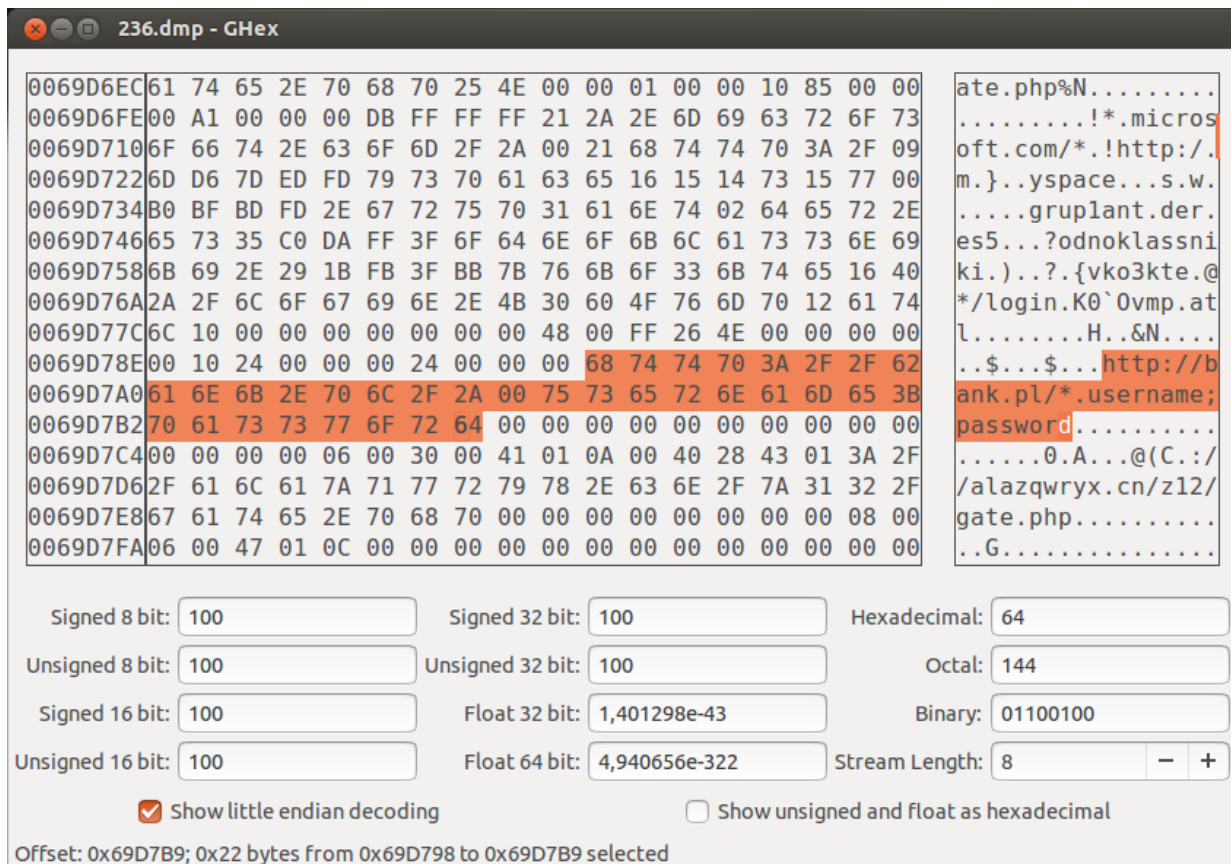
236.dmp - GHex

| | | |
|---|---|---|
| 0069D6EC | 61 74 65 2E 70 68 70 25 4E 00 00 01 00 00 10 85 00 00 | ate.php%N......... |
| 0069D6FE | 00 A1 00 00 00 DB FF FF FF 21 2A 2E 6D 69 63 72 6F 73 | .........!*.micros |
| 0069D710 | 6F 66 74 2E 63 6F 6D 2F 2A 00 21 68 74 74 70 3A 2F 09 | oft.com/*.!http:/. |
| 0069D722 | 6D D6 7D ED FD 79 73 70 61 63 65 16 15 14 73 15 77 00 | m.}..yspace...s.w. |
| 0069D734 | B0 BF BD FD 2E 67 72 75 70 31 61 6E 74 02 64 65 72 2E | .....grup1ant.der. |
| 0069D746 | 65 73 35 C0 DA FF 3F 6F 64 6E 6F 6B 6C 61 73 73 6E 69 | es5...?odnoklassni |
| 0069D758 | 6B 69 2E 29 1B FB 3F BB 7B 76 6B 6F 33 6B 74 65 16 40 | ki.)..?.{vko3kte.@ |
| 0069D76A | 2A 2F 6C 6F 67 69 6E 2E 4B 30 60 4F 76 6D 70 12 61 74 | */login.K0`Ovmp.at |
| 0069D77C | 6C 10 00 00 00 00 00 00 00 48 00 FF 26 4E 00 00 00 00 | l........H..&N.... |
| 0069D78E | 00 10 24 00 00 00 24 00 00 00 68 74 74 70 3A 2F 2F 62 | ..$...$...http://b |
| 0069D7A0 | 61 6E 6B 2E 70 6C 2F 2A 00 75 73 65 72 6E 61 6D 65 3B | ank.pl/*.username; |
| 0069D7B2 | 70 61 73 73 77 6F 72 64 00 00 00 00 00 00 00 00 00 00 | password.......... |
| 0069D7C4 | 00 00 00 00 06 00 30 00 41 01 0A 00 40 28 43 01 3A 2F | ......0.A...@(C.:/ |
| 0069D7D6 | 2F 61 6C 61 7A 71 77 72 79 78 2E 63 6E 2F 7A 31 32 2F | /alazqwryx.cn/z12/ |
| 0069D7E8 | 67 61 74 65 2E 70 68 70 00 00 00 00 00 00 00 00 08 00 | gate.php.......... |
| 0069D7FA | 06 00 47 01 0C 00 00 00 00 00 00 00 00 00 00 00 00 00 | ..G............... |

Signed 8 bit: 100
Signed 32 bit: 100
Hexadecimal: 64
Unsigned 8 bit: 100
Unsigned 32 bit: 100
Octal: 144
Signed 16 bit: 100
Float 32 bit: 1,401298e-43
Binary: 01100100
Unsigned 16 bit: 100
Float 64 bit: 4,940656e-322
Stream Length: 8 − +

Show little endian decoding
Show unsigned and float as hexadecimal

Offset: 0x69D7B9; 0x22 bytes from 0x69D798 to 0x69D7B9 selected